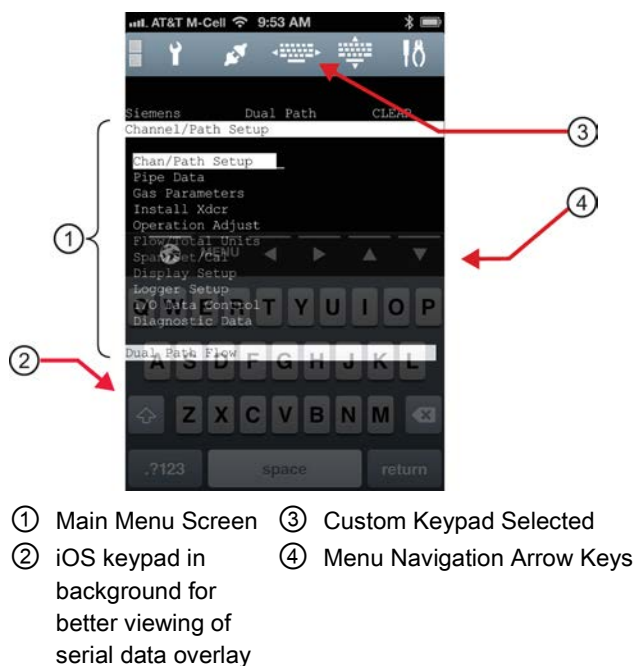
AT&T M-Cell 9:53 AM

Siemens Dual Path CLEAR
Channel/Path Setup

Chan/Path Setup
Pipe Data
Gas Parameters
Install Xdcr
Operation Adjust
Flow/Total Units
Span/Set/Cal
Display Setup
Logger Setup
I/O Data Control
Diagnostic Data

Dual Path Flow

MENU

Q W E R T Y U I O P
A S D F G H J K L
Z X C V B N M
.?123 space return

③
④
①
②

① Main Menu Screen
② iOS keypad in background for better viewing of serial data overlay
③ Custom Keypad Selected
④ Menu Navigation Arrow Keys